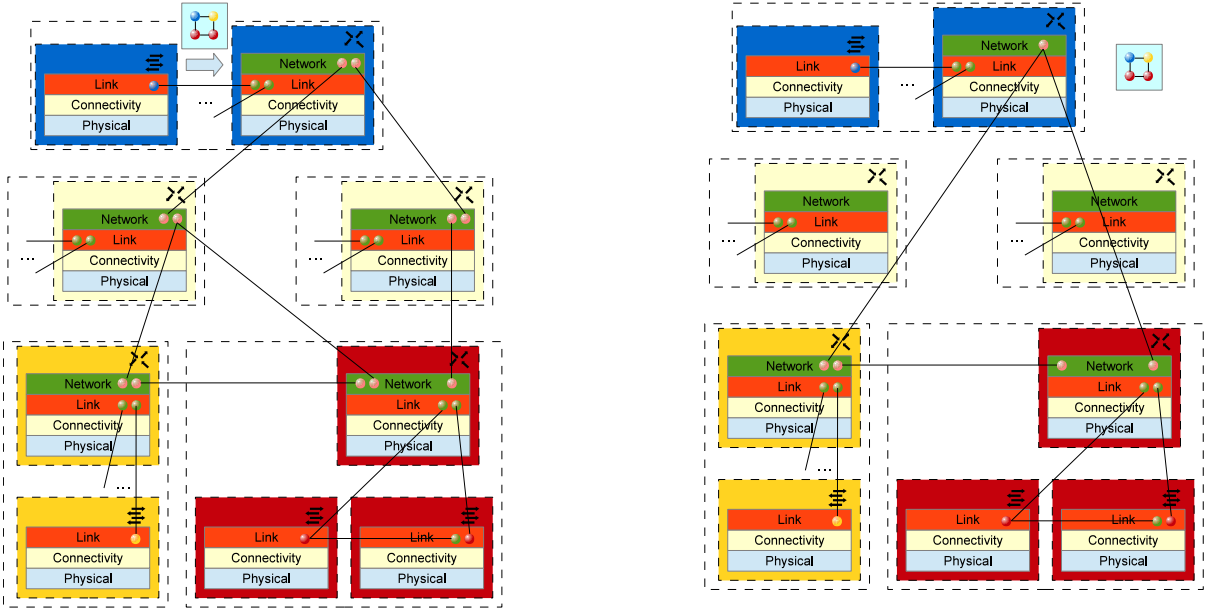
Link
Connectivity
Physical

Network
Link
Connectivity
Physical

...

Network
Link
Connectivity
Physical

...

Network
Link
Connectivity
Physical

...

Network
Link
Connectivity
Physical

Network
Link
Connectivity
Physical

...

Link
Connectivity
Physical

Link
Connectivity
Physical

Link
Connectivity
Physical

Link
Connectivity
Physical

Network
Link
Connectivity
Physical

...

Network
Link
Connectivity
Physical

...

Network
Link
Connectivity
Physical

...

Network
Link
Connectivity
Physical

Network
Link
Connectivity
Physical

...

Link
Connectivity
Physical

Link
Connectivity
Physical

Link
Connectivity
Physical